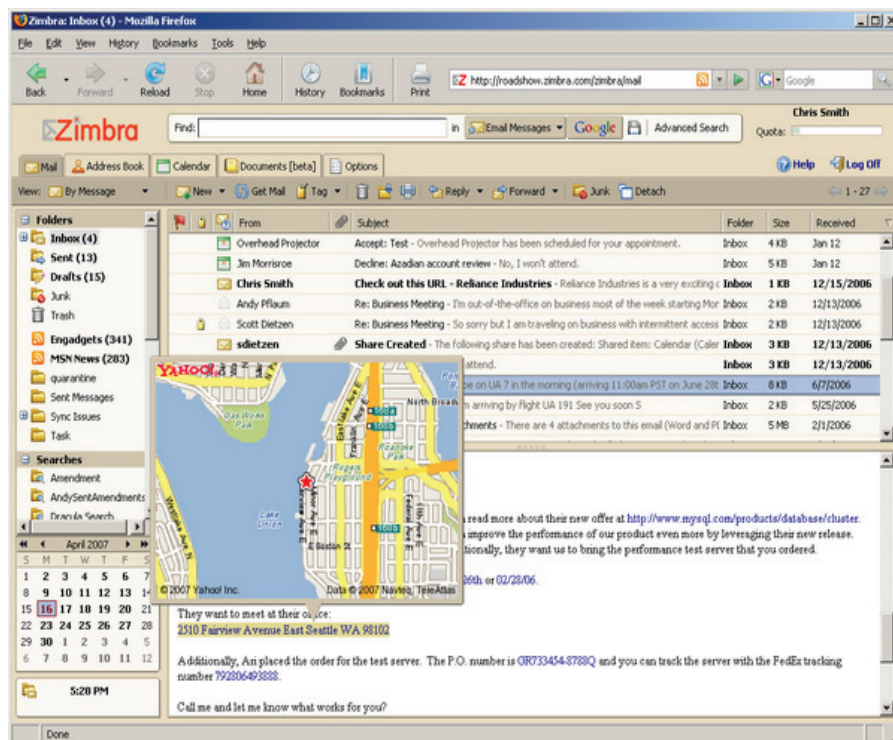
Zimbra: Inbox (4) - Mozilla Firefox

File Edit View History Bookmarks Tools Help

Back Forward Reload Stop Home History Bookmarks Print

http://roadshow.zimbra.com/zimbra/mail

Google

Zimbra

Find: in Email Messages Google Advanced Search

Chris Smith

Quota:

Mail Address Book Calendar Documents [beta] Options

Help Log Off

View: By Message New Get Mail Tag Reply Forward Junk Detach

1 - 27

Folders

Inbox (4)
Sent (13)
Drafts (15)
Junk
Trash
Engadgets (341)
MSN News (283)
quarantine
Sent Messages
Sync Issues
Task

Searches

Amendment
AndySentAmendments
Dracula Search

April 2007

| S | M | T | W | T | F | S |
|---|---|---|---|---|---|---|
| 1 | 2 | 3 | 4 | 5 | 6 | 7 |
| 8 | 9 | 10 | 11 | 12 | 13 | 14 |
| 15 | 16 | 17 | 18 | 19 | 20 | 21 |
| 22 | 23 | 24 | 25 | 26 | 27 | 28 |
| 29 | 30 | 1 | 2 | 3 | 4 | 5 |
| 6 | 7 | 8 | 9 | 10 | 11 | 12 |

5:28 PM

| From | Subject | Folder | Size | Received |
|---|---|---|---|---|
| Overhead Projector | Accept: Test - Overhead Projector has been scheduled for your appointment. | Inbox | 4 KB | Jan 12 |
| Jim Morrisroe | Decline: Azadian account review - No, I won't attend. | Inbox | 5 KB | Jan 12 |
| Chris Smith | Check out this URL - Reliance Industries - Reliance Industries is a very exciting c | Inbox | 1 KB | 12/15/2006 |
| Andy Pflaum | Re: Business Meeting - I'm out-of-the-office on business most of the week starting Mor | Inbox | 2 KB | 12/13/2006 |
| Scott Dietzen | Re: Business Meeting - So sorry but I am traveling on business with intermittent access | Inbox | 2 KB | 12/13/2006 |
| sdietzen | Share Created - The following share has been created: Shared item: Calendar (Caler | Inbox | 3 KB | 12/13/2006 |
| | attend. | Inbox | 3 KB | 12/13/2006 |
| | on UA 7 in the morning (arriving 11:00am PST on June 28t | Inbox | 8 KB | 6/7/2006 |
| | m arriving by flight UA 191 See you soon S | Inbox | 2 KB | 5/25/2006 |
| | chments - There are 4 attachments to this email (Word and P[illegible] | Inbox | 5 MB | 2/1/2006 |

YAHOO! North Broadway Bay Works Park Roanoke Park Rogers Playground Lake Union E Boston St

© 2007 Yahoo! Inc. Data © 2007 Navteq, TeleAtlas

read more about their new offer at http://www.mysql.com/products/database/cluster. improve the performance of our product even more by leveraging their new release. tionally, they want us to bring the performance test server that you ordered.

26th or 02/28/06.

They want to meet at their office:
2510 Fairview Avenue East Seattle WA 98102

Additionally, Ari placed the order for the test server. The P.O. number is GR733454-8788Q and you can track the server with the FedEx tracking number 792806493888.

Call me and let me know what works for you?

Done